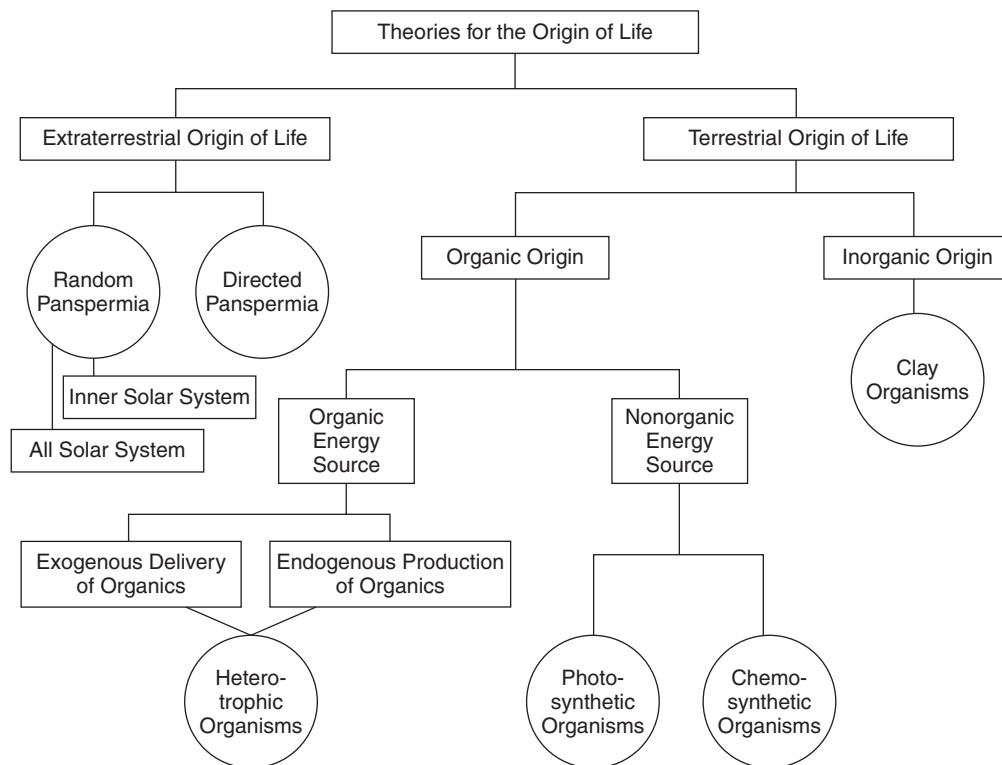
Theories for the Origin of Life

Extraterrestrial Origin of Life

Terrestrial Origin of Life

Random Panspermia

Directed Panspermia

Inner Solar System

All Solar System

Organic Origin

Inorganic Origin

Clay Organisms

Organic Energy Source

Nonorganic Energy Source

Exogenous Delivery of Organics

Endogenous Production of Organics

Hetero-trophic Organisms

Photo-synthetic Organisms

Chemo-synthetic Organisms